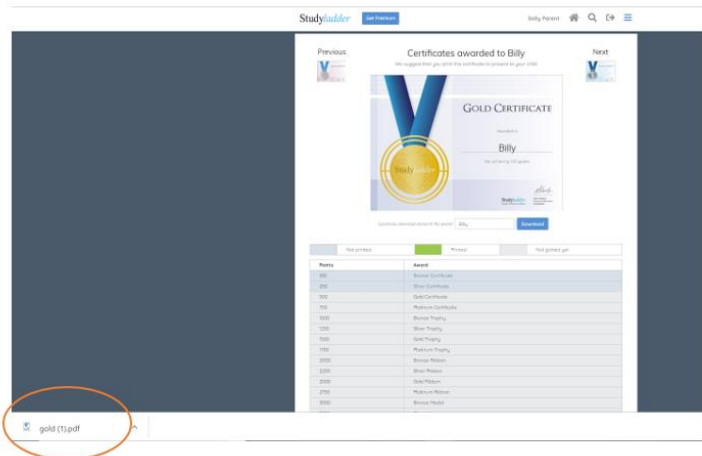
Studyladder Get Platinum Billy Parent

Previous

Certificates awarded to Billy

We suggest that you print this certificate to present to your child.

Next

GOLD CERTIFICATE

Awarded to

Billy

for achieving 500 points

Studyladder

Studyladder

Customise displayed name on the award: Billy Download

Not printed | Printed | Not gotten yet

| Points | Award |
|---|---|
| 100 | Bronze Certificate |
| 250 | Silver Certificate |
| 500 | Gold Certificate |
| 750 | Platinum Certificate |
| 1000 | Bronze Trophy |
| 1250 | Silver Trophy |
| 1500 | Gold Trophy |
| 1750 | Platinum Trophy |
| 2000 | Bronze Ribbon |
| 2250 | Silver Ribbon |
| 2500 | Gold Ribbon |
| 2750 | Platinum Ribbon |
| 3000 | Bronze Medal |

gold (1).pdf